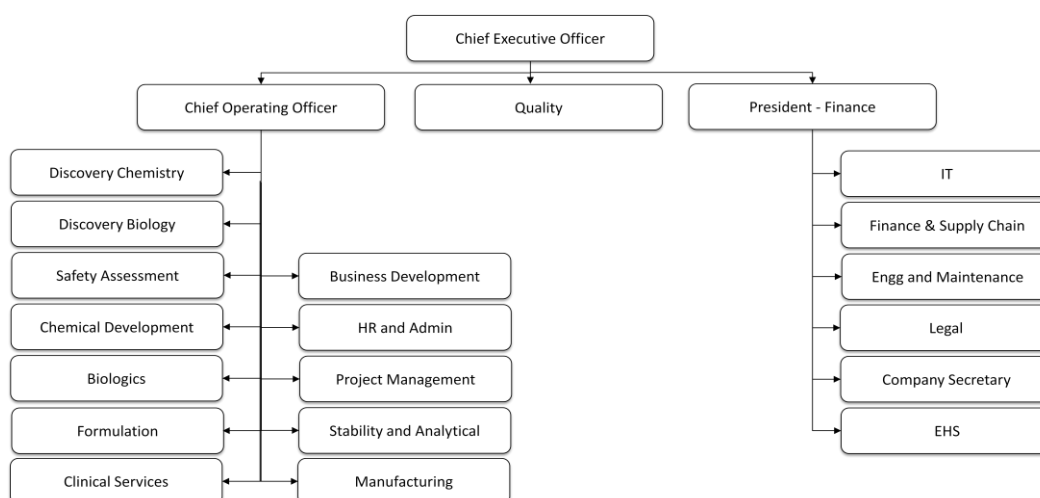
Chief Executive Officer

Chief Operating Officer

Quality

President - Finance

Discovery Chemistry

Discovery Biology

Safety Assessment

Chemical Development

Biologics

Formulation

Clinical Services

Business Development

HR and Admin

Project Management

Stability and Analytical

Manufacturing

IT

Finance & Supply Chain

Engg and Maintenance

Legal

Company Secretary

EHS